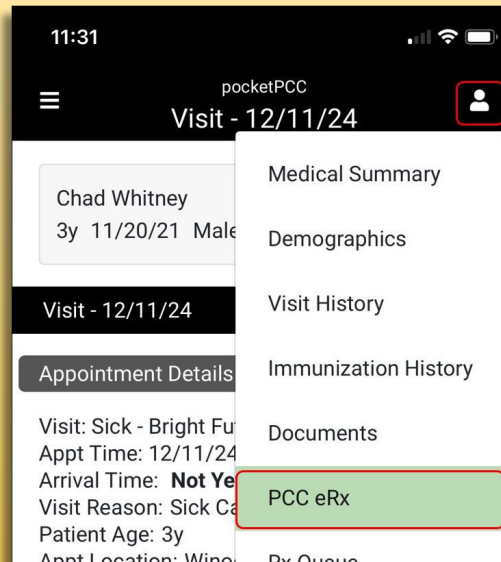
11:31

pocketPCC
Visit - 12/11/24

Chad Whitney
3y 11/20/21 Male

Visit - 12/11/24

Appointment Details

Visit: Sick - Bright Fu
Appt Time: 12/11/24
Arrival Time: **Not Ye**
Visit Reason: Sick Ca
Patient Age: 3y
Appt Location: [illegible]

Medical Summary
Demographics
Visit History
Immunization History
Documents
PCC eRx
Rx Queue